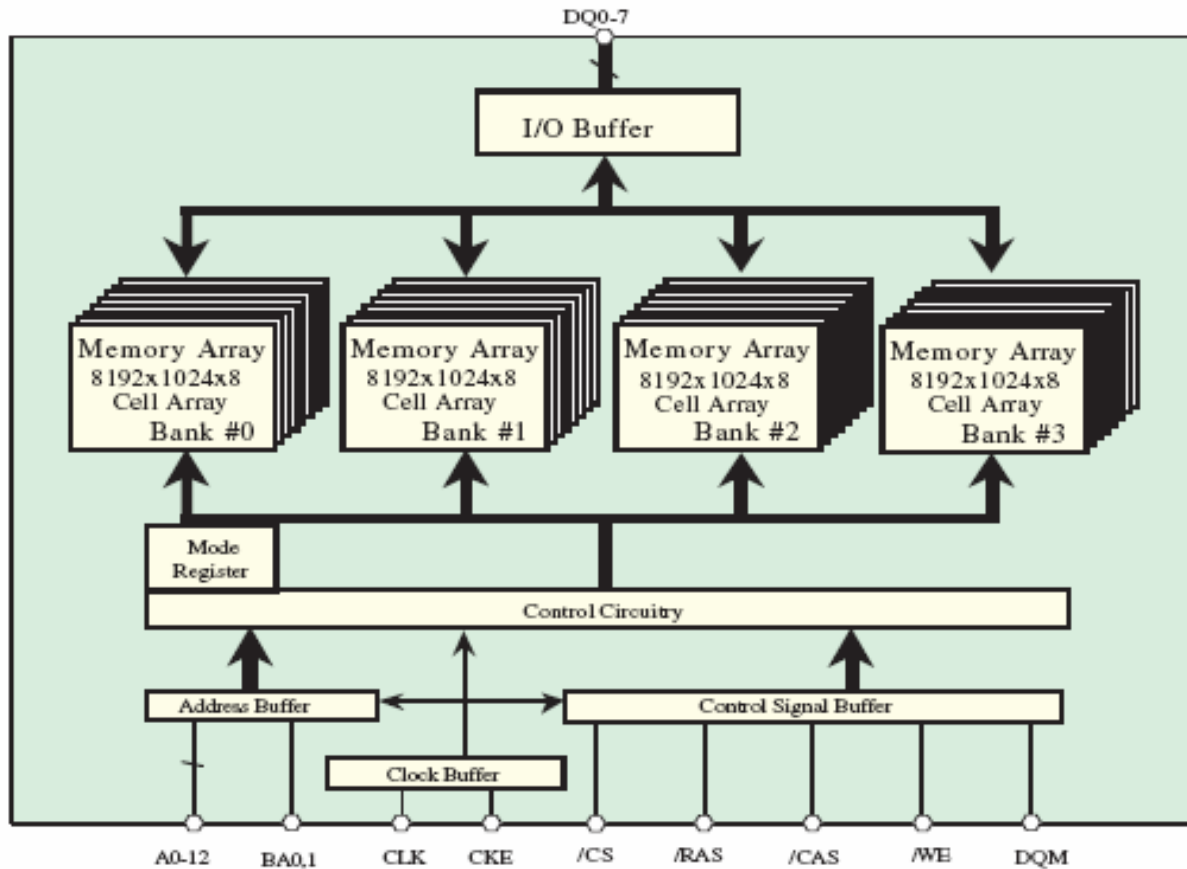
DQ0-7

I/O Buffer

Memory Array
8192x1024x8
Cell Array
Bank #0

Memory Array
8192x1024x8
Cell Array
Bank #1

Memory Array
8192x1024x8
Cell Array
Bank #2

Memory Array
8192x1024x8
Cell Array
Bank #3

Mode Register

Control Circuitry

Address Buffer

Control Signal Buffer

Clock Buffer

A0-12 BA0,1 CLK CKE /CS /RAS /CAS /WE DQM